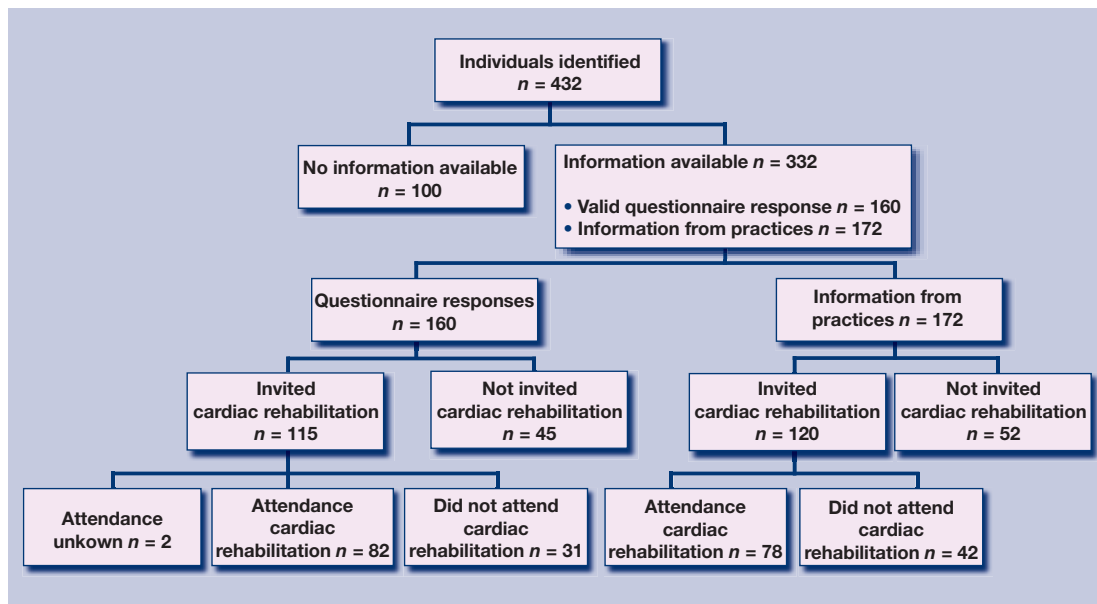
Individuals identified
$n$ = 432

No information available
$n$ = 100

Information available $n$ = 332

• Valid questionnaire response $n$ = 160
• Information from practices $n$ = 172

Questionnaire responses
$n$ = 160

Information from practices $n$ = 172

Invited cardiac rehabilitation
$n$ = 115

Not invited cardiac rehabilitation
$n$ = 45

Invited cardiac rehabilitation
$n$ = 120

Not invited cardiac rehabilitation
$n$ = 52

Attendance unkown $n$ = 2

Attendance cardiac rehabilitation $n$ = 82

Did not attend cardiac rehabilitation $n$ = 31

Attendance cardiac rehabilitation $n$ = 78

Did not attend cardiac rehabilitation $n$ = 42